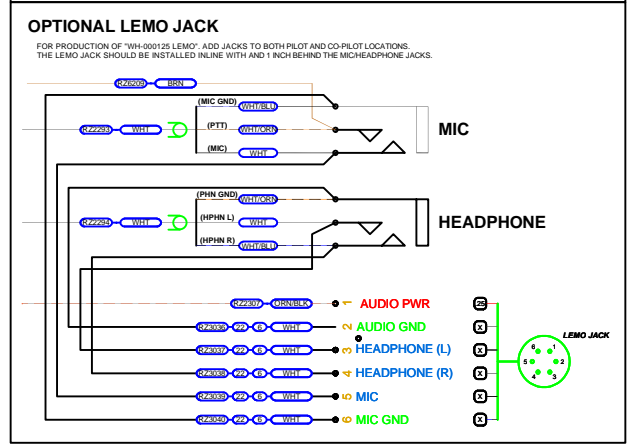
OPTIONAL LEMO JACK

FOR PRODUCTION OF "WH-000125 LEMO". ADD JACKS TO BOTH PILOT AND CO-PILOT LOCATIONS. THE LEMO JACK SHOULD BE INSTALLED INLINE WITH AND 1 INCH BEHIND THE MIC/HEADPHONE JACKS.

RZ6209 BRN

(MIC GND) WHT/BLU

RZ2293 WHT

(PTT) WHT/ORN

(MIC) WHT

MIC

(PHN GND) WHT/ORN

RZ2294 WHT

(HPHN L) WHT

(HPHN R) WHT/BLU

HEADPHONE

RZ2307 ORN/BLK 1 AUDIO PWR 25

RZ3036 22 6 WHT 2 AUDIO GND X

RZ3037 22 6 WHT 3 HEADPHONE (L) X

RZ3038 22 6 WHT 4 HEADPHONE (R) X

RZ3039 22 6 WHT 5 MIC X

RZ3040 22 6 WHT 6 MIC GND X

LEMO JACK

6 1 5 2 4 3